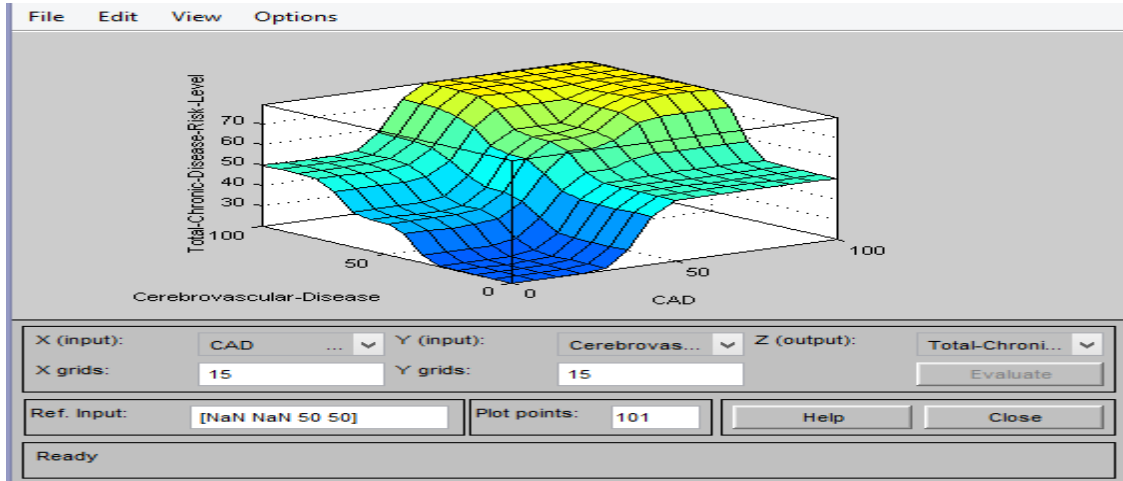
File Edit View Options

Total-Chronic-Disease-Risk-Level

70
60
50
40
30

100
50
0
Cerebrovascular-Disease

0
50
100
CAD

X (input): CAD ...
Y (input): Cerebrovas...
Z (output): Total-Chroni...
X grids: 15
Y grids: 15
Evaluate

Ref. Input: [NaN NaN 50 50]
Plot points: 101
Help
Close

Ready